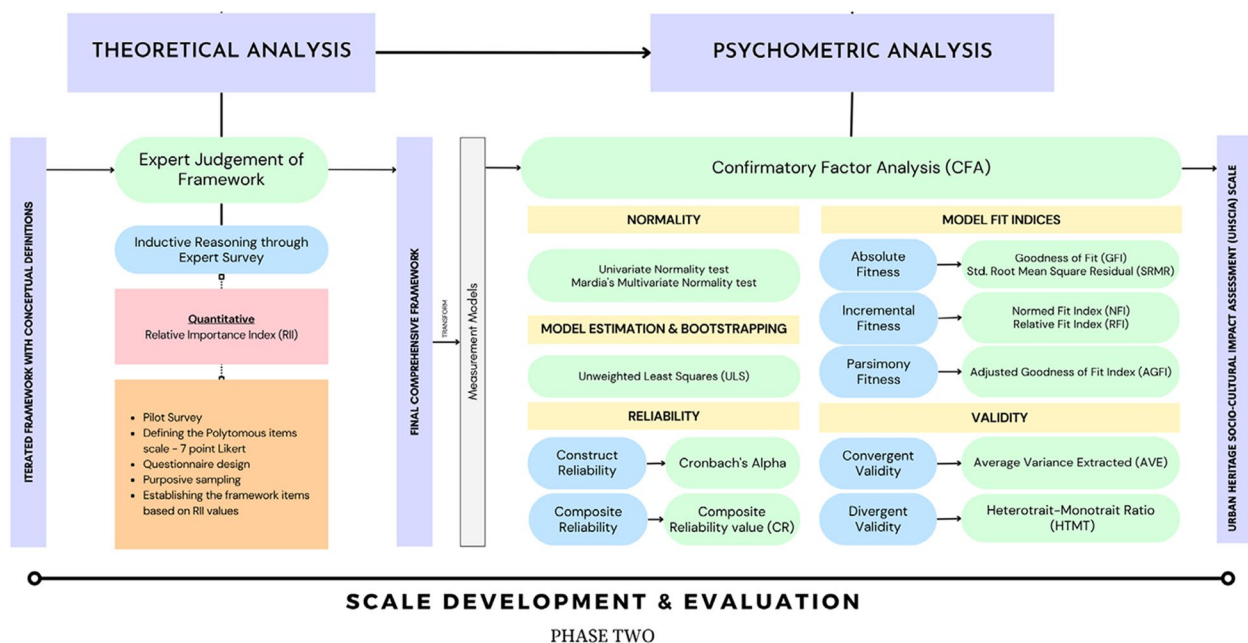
THEORETICAL ANALYSIS

PSYCHOMETRIC ANALYSIS

ITERATED FRAMEWORK WITH CONCEPTUAL DEFINITIONS

Expert Judgement of Framework

Inductive Reasoning through Expert Survey

Quantitative
Relative Importance Index (RII)

- Pilot Survey
- Defining the Polytomous items scale - 7 point Likert
- Questionnaire design
- Purposive sampling
- Establishing the framework items based on RII values

FINAL COMPREHENSIVE FRAMEWORK

TRANSFORM

Measurement Models

Confirmatory Factor Analysis (CFA)

NORMALITY

Univariate Normality test
Mardia's Multivariate Normality test

MODEL ESTIMATION & BOOTSTRAPPING

Unweighted Least Squares (ULS)

RELIABILITY

Construct Reliability → Cronbach's Alpha

Composite Reliability → Composite Reliability value (CR)

MODEL FIT INDICES

Absolute Fitness → Goodness of Fit (GFI)
Std. Root Mean Square Residual (SRMR)

Incremental Fitness → Normed Fit Index (NFI)
Relative Fit Index (RFI)

Parsimony Fitness → Adjusted Goodness of Fit Index (AGFI)

VALIDITY

Convergent Validity → Average Variance Extracted (AVE)

Divergent Validity → Heterotrait-Monotrait Ratio (HTMT)

URBAN HERITAGE SOCIO-CULTURAL IMPACT ASSESSMENT (UHSCIA) SCALE

SCALE DEVELOPMENT & EVALUATION

PHASE TWO